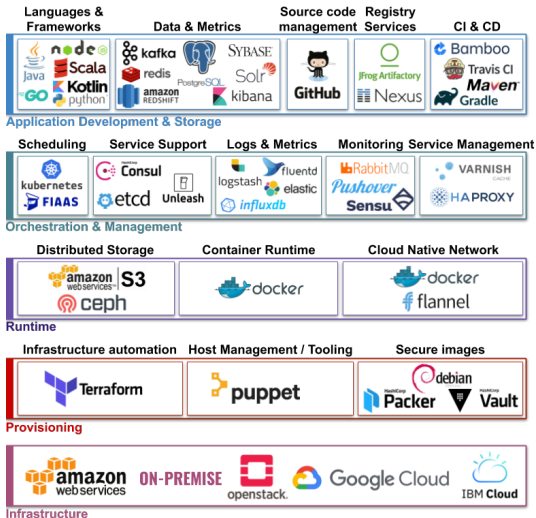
Languages & Frameworks

Data & Metrics

Source code management

Registry Services

CI & CD

Java
node
Scala
Kotlin
GO
python

kafka
redis
amazon REDSHIFT
PostgreSQL
SYBASE
Solr
kibana

GitHub

JFrog Artifactory
Nexus

Bamboo
Travis CI
Maven
Gradle

Application Development & Storage

Scheduling

Service Support

Logs & Metrics

Monitoring

Service Management

kubernetes
FIAAS

Consul
etcd
Unleash

logstash
fluentd
elastic
influxdb

RabbitMQ
Pushover
Sensu

VARNISH CACHE
HAPROXY

Orchestration & Management

Distributed Storage

Container Runtime

Cloud Native Network

amazon web services
S3
ceph

docker

docker
flannel

Runtime

Infrastructure automation

Host Management / Tooling

Secure images

Terraform

puppet

HashiCorp Packer
debian
HashiCorp Vault

Provisioning

amazon web services

ON-PREMISE

openstack.

Google Cloud

IBM Cloud

Infrastructure